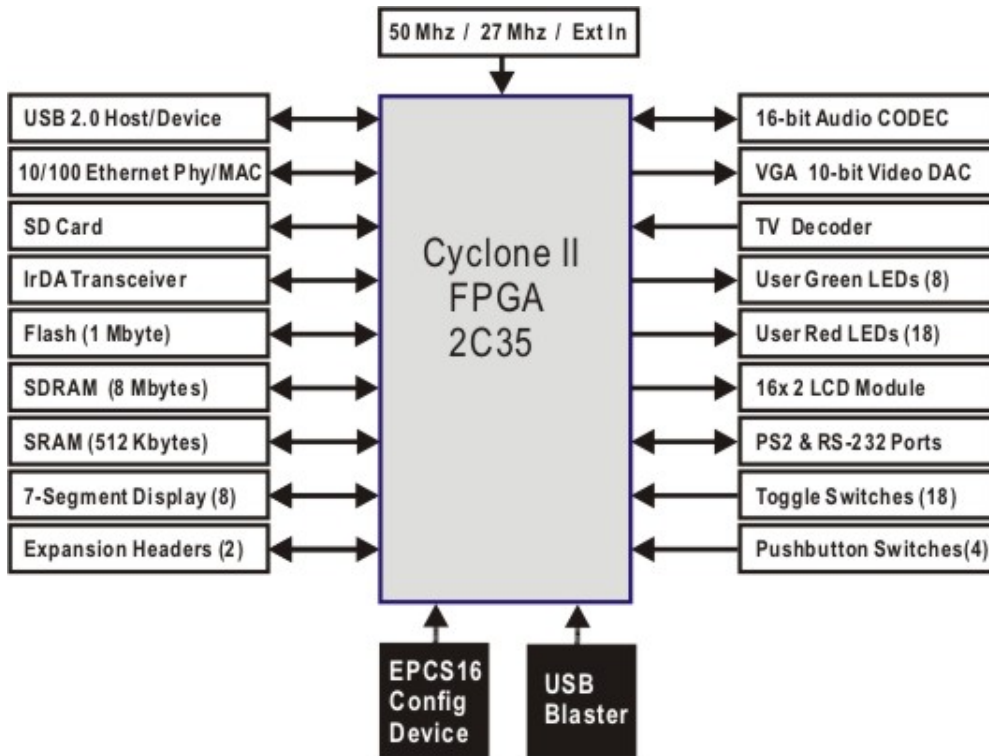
50 Mhz / 27 Mhz / Ext In

USB 2.0 Host/Device

10/100 Ethernet Phy/MAC

SD Card

IrDA Transceiver

Flash (1 Mbyte)

SDRAM (8 Mbytes)

SRAM (512 Kbytes)

7-Segment Display (8)

Expansion Headers (2)

Cyclone II FPGA 2C35

16-bit Audio CODEC

VGA 10-bit Video DAC

TV Decoder

User Green LEDs (8)

User Red LEDs (18)

16x 2 LCD Module

PS2 & RS-232 Ports

Toggle Switches (18)

Pushbutton Switches(4)

EPCS16 Config Device

USB Blaster